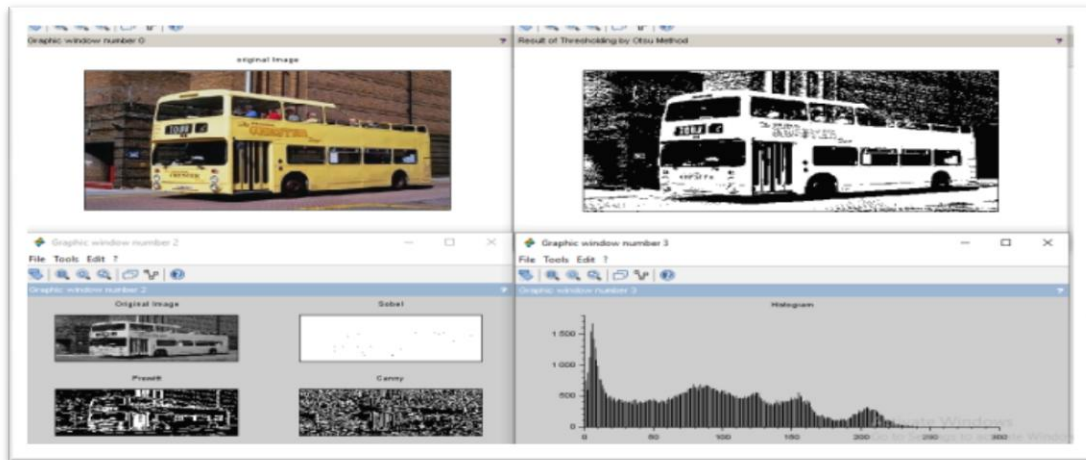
Graphic window number 0

original image

Result of Thresholding by Otsu Method

Graphic window number 2

File Tools Edit ?

Graphic window number 2

Original Image

Sobel

Prewitt

Canny

Graphic window number 3

File Tools Edit ?

Graphic window number 3

Histogram

1 500

1 000

500

0

0 50 100 150 200 250 300

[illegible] Windows